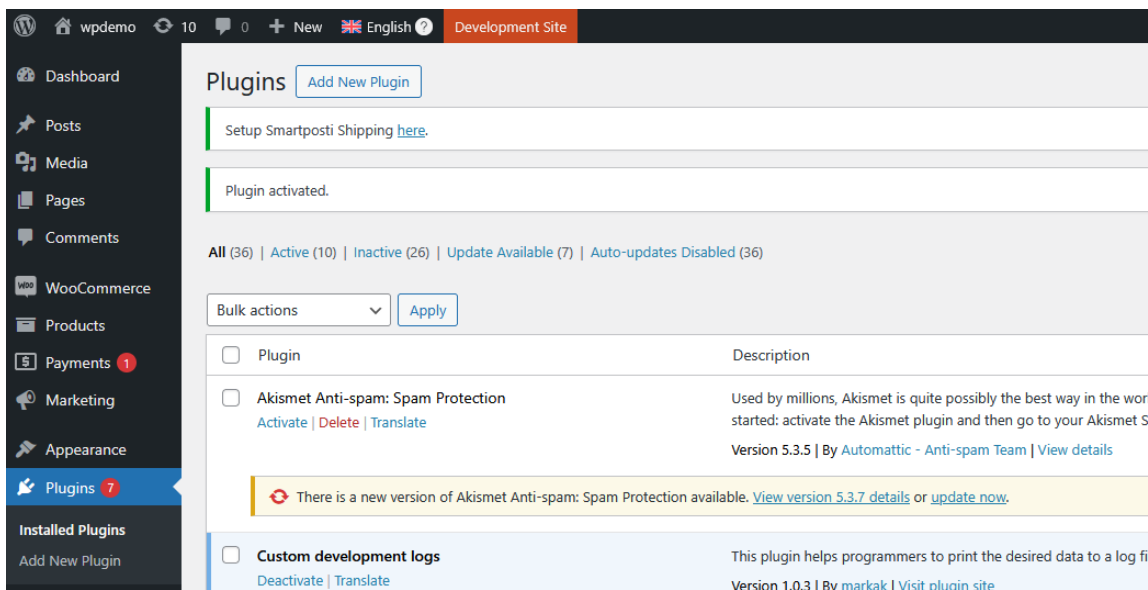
wpdemo 10 0 New English ? Development Site

Dashboard
Posts
Media
Pages
Comments
WooCommerce
Products
Payments 1
Marketing
Appearance
Plugins 7
Installed Plugins
Add New Plugin

Plugins Add New Plugin

Setup Smartposti Shipping here.

Plugin activated.

All (36) | Active (10) | Inactive (26) | Update Available (7) | Auto-updates Disabled (36)

Bulk actions Apply

| | Plugin | Description |
|---|---|---|
| | Akismet Anti-spam: Spam Protection<br>Activate \| Delete \| Translate | Used by millions, Akismet is quite possibly the best way in the wor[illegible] started: activate the Akismet plugin and then go to your Akismet S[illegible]<br>Version 5.3.5 \| By Automattic - Anti-spam Team \| View details |

There is a new version of Akismet Anti-spam: Spam Protection available. View version 5.3.7 details or update now.

| | Plugin | Description |
|---|---|---|
| | Custom development logs<br>Deactivate \| Translate | This plugin helps programmers to print the desired data to a log fi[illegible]<br>Version 1.0.3 \| By markak \| Visit plugin site |